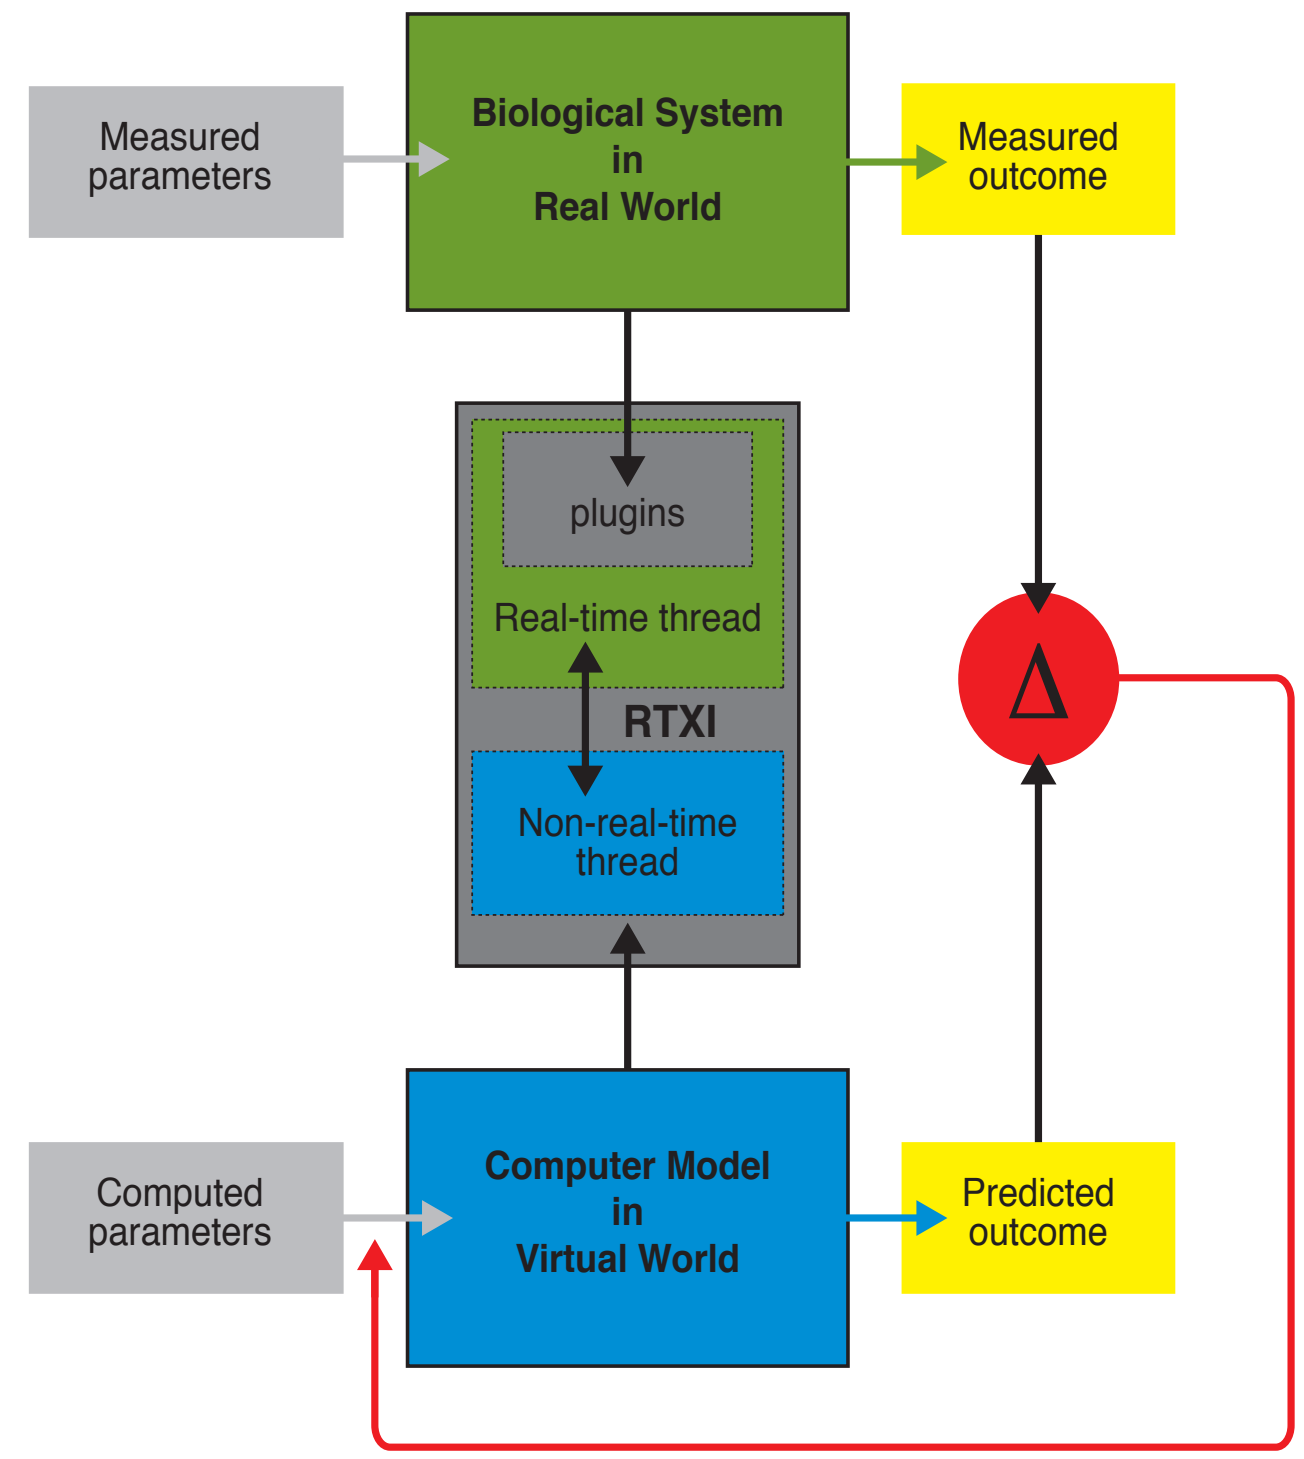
Measured parameters

Biological System
in
Real World

Measured outcome

plugins

Real-time thread

RTXI

Non-real-time thread

$\Delta$

Computed parameters

Computer Model
in
Virtual World

Predicted outcome